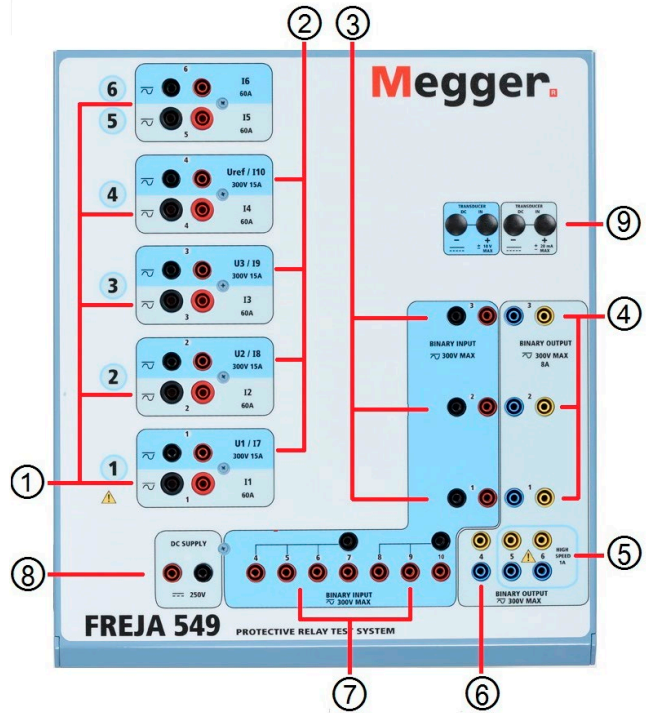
Megger

6
5
4
3
2
1

6 I6 60A
5 I5 60A
4 Uref / I10 300V 15A
4 I4 60A
3 U3 / I9 300V 15A
3 I3 60A
2 U2 / I8 300V 15A
2 I2 60A
1 U1 / I7 300V 15A
1 I1 60A

TRANSDUCER DC IN − + ± 10 V MAX
TRANSDUCER DC IN − + ± 20 mA MAX

BINARY INPUT 300V MAX
3 2 1

BINARY OUTPUT 300V MAX 8A
3 2 1

DC SUPPLY 250V

4 5 6 7 8 9 10
BINARY INPUT 300V MAX

4 5 6 HIGH SPEED 1A
BINARY OUTPUT 300V MAX

FREJA 549 PROTECTIVE RELAY TEST SYSTEM

① ② ③ ④ ⑤ ⑥ ⑦ ⑧ ⑨